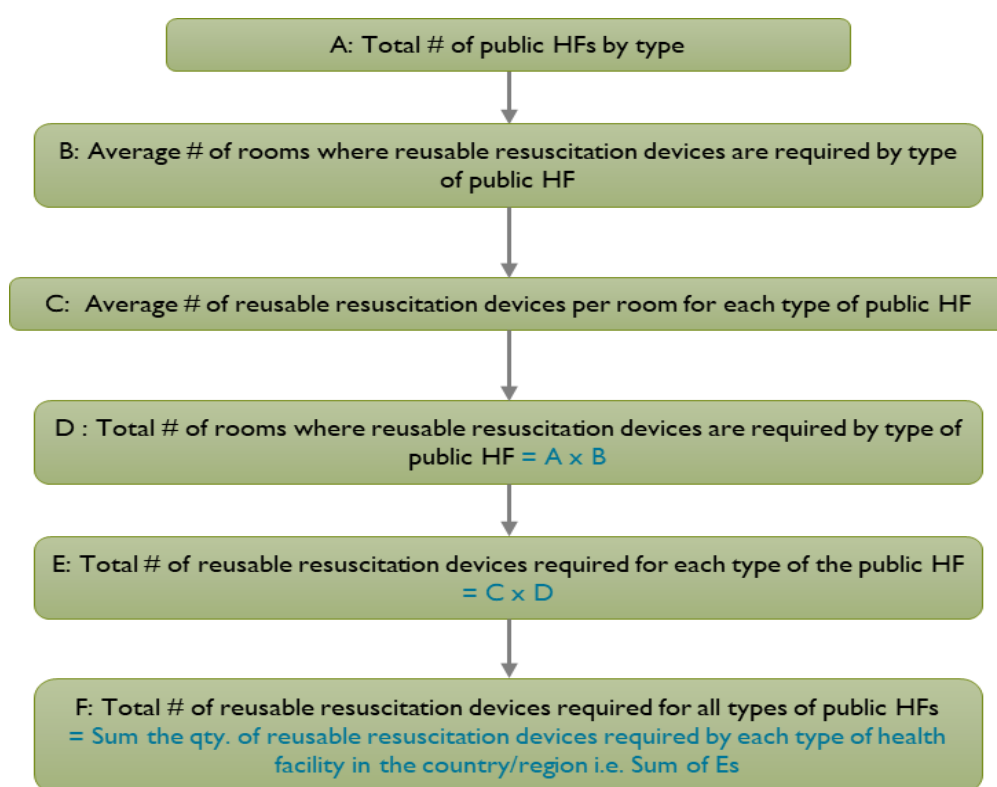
A: Total # of public HFs by type

B: Average # of rooms where reusable resuscitation devices are required by type of public HF

C: Average # of reusable resuscitation devices per room for each type of public HF

D : Total # of rooms where reusable resuscitation devices are required by type of public HF = A x B

E: Total # of reusable resuscitation devices required for each type of the public HF = C x D

F: Total # of reusable resuscitation devices required for all types of public HFs = Sum the qty. of reusable resuscitation devices required by each type of health facility in the country/region i.e. Sum of Es